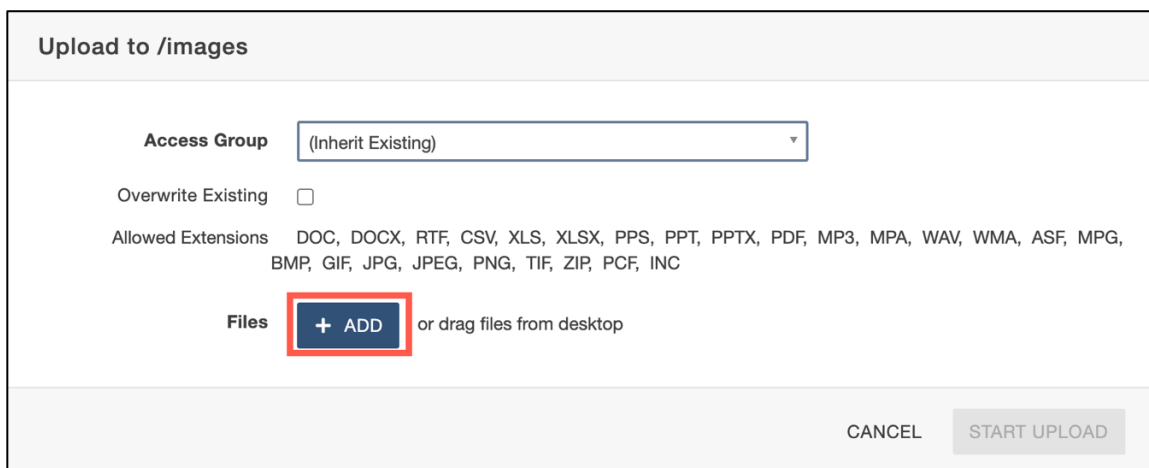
Upload to /images

Access Group (Inherit Existing)

Overwrite Existing

Allowed Extensions DOC, DOCX, RTF, CSV, XLS, XLSX, PPS, PPT, PPTX, PDF, MP3, MPA, WAV, WMA, ASF, MPG, BMP, GIF, JPG, JPEG, PNG, TIF, ZIP, PCF, INC

Files + ADD or drag files from desktop

CANCEL START UPLOAD